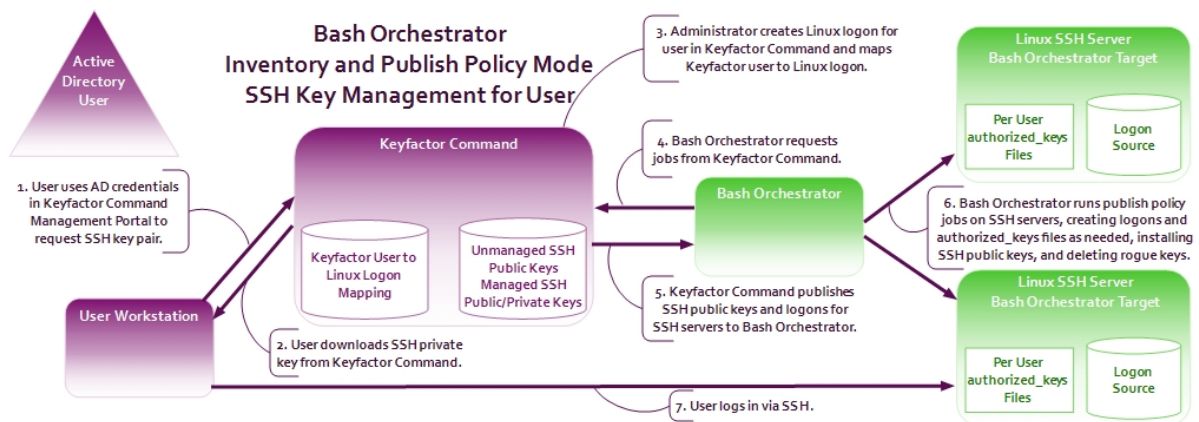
Active Directory User

Bash Orchestrator
Inventory and Publish Policy Mode
SSH Key Management for User

3. Administrator creates Linux logon for user in Keyfactor Command and maps Keyfactor user to Linux logon.

Linux SSH Server
Bash Orchestrator Target

Per User authorized_keys Files

Logon Source

Keyfactor Command

4. Bash Orchestrator requests jobs from Keyfactor Command.

1. User uses AD credentials in Keyfactor Command Management Portal to request SSH key pair.

Bash Orchestrator

6. Bash Orchestrator runs publish policy jobs on SSH servers, creating logons and authorized_keys files as needed, installing SSH public keys, and deleting rogue keys.

Keyfactor User to Linux Logon Mapping

Unmanaged SSH Public Keys
Managed SSH Public/Private Keys

5. Keyfactor Command publishes SSH public keys and logons for SSH servers to Bash Orchestrator.

Linux SSH Server
Bash Orchestrator Target

User Workstation

2. User downloads SSH private key from Keyfactor Command.

Per User authorized_keys Files

Logon Source

7. User logs in via SSH.